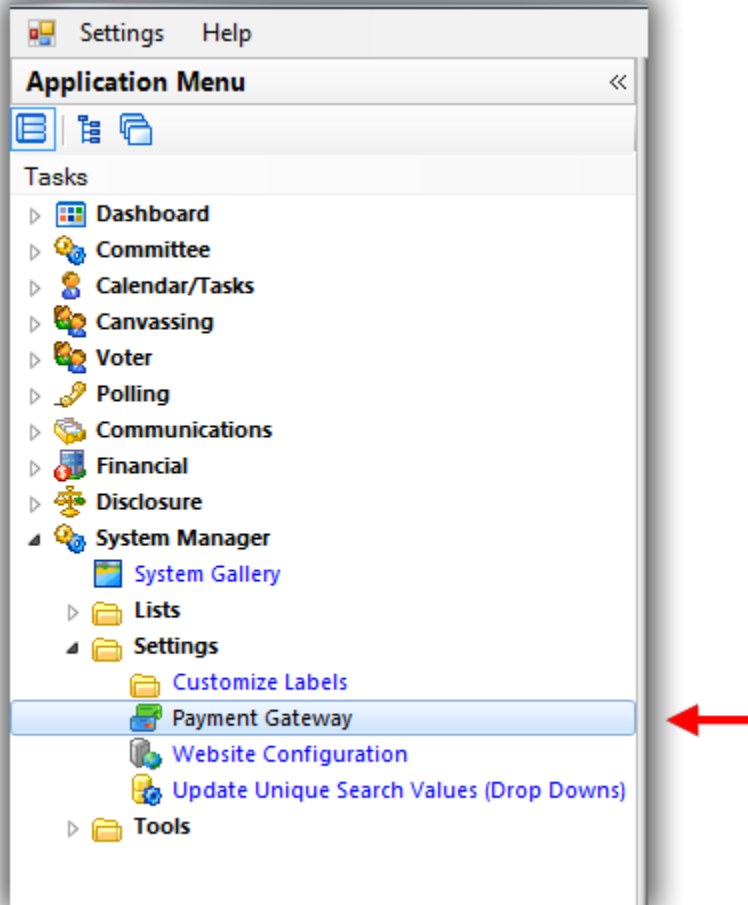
Settings Help

Application Menu «

Tasks

Dashboard
Committee
Calendar/Tasks
Canvassing
Voter
Polling
Communications
Financial
Disclosure
System Manager
System Gallery
Lists
Settings
Customize Labels
Payment Gateway
Website Configuration
Update Unique Search Values (Drop Downs)
Tools